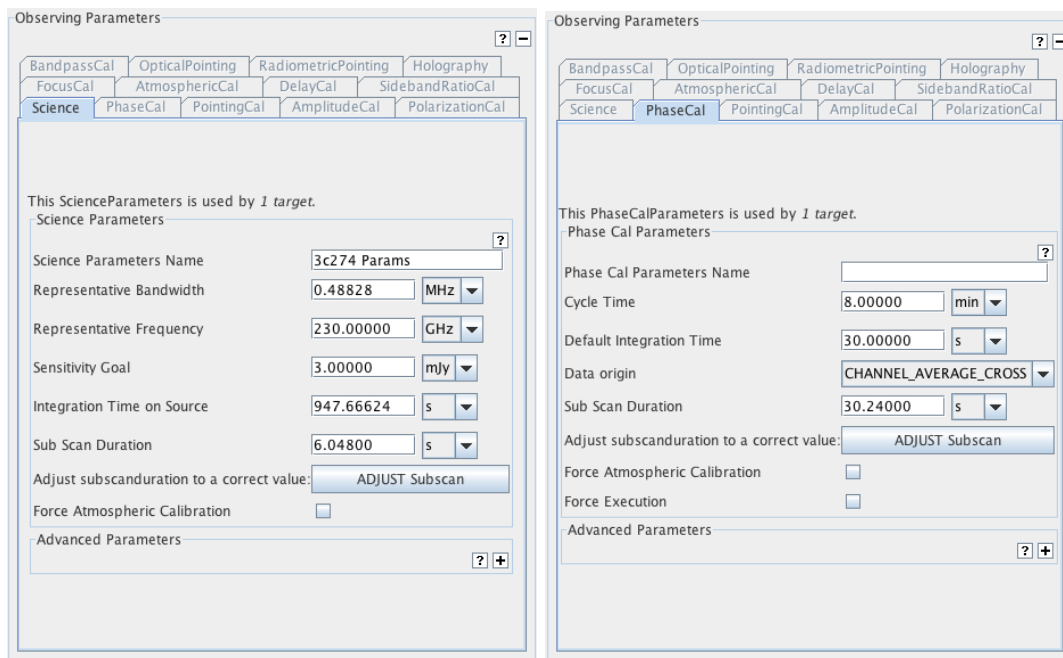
Observing Parameters

? −

BandpassCal OpticalPointing RadiometricPointing Holography
FocusCal AtmosphericCal DelayCal SidebandRatioCal
Science PhaseCal PointingCal AmplitudeCal PolarizationCal

This ScienceParameters is used by *1 target*.

Science Parameters

?

Science Parameters Name 3c274 Params

Representative Bandwidth 0.48828 MHz

Representative Frequency 230.00000 GHz

Sensitivity Goal 3.00000 mJy

Integration Time on Source 947.66624 s

Sub Scan Duration 6.04800 s

Adjust subscanduration to a correct value: ADJUST Subscan

Force Atmospheric Calibration

Advanced Parameters

? +

Observing Parameters

? −

BandpassCal OpticalPointing RadiometricPointing Holography
FocusCal AtmosphericCal DelayCal SidebandRatioCal
Science PhaseCal PointingCal AmplitudeCal PolarizationCal

This PhaseCalParameters is used by *1 target*.

Phase Cal Parameters

?

Phase Cal Parameters Name

Cycle Time 8.00000 min

Default Integration Time 30.00000 s

Data origin CHANNEL_AVERAGE_CROSS

Sub Scan Duration 30.24000 s

Adjust subscanduration to a correct value: ADJUST Subscan

Force Atmospheric Calibration

Force Execution

Advanced Parameters

? +